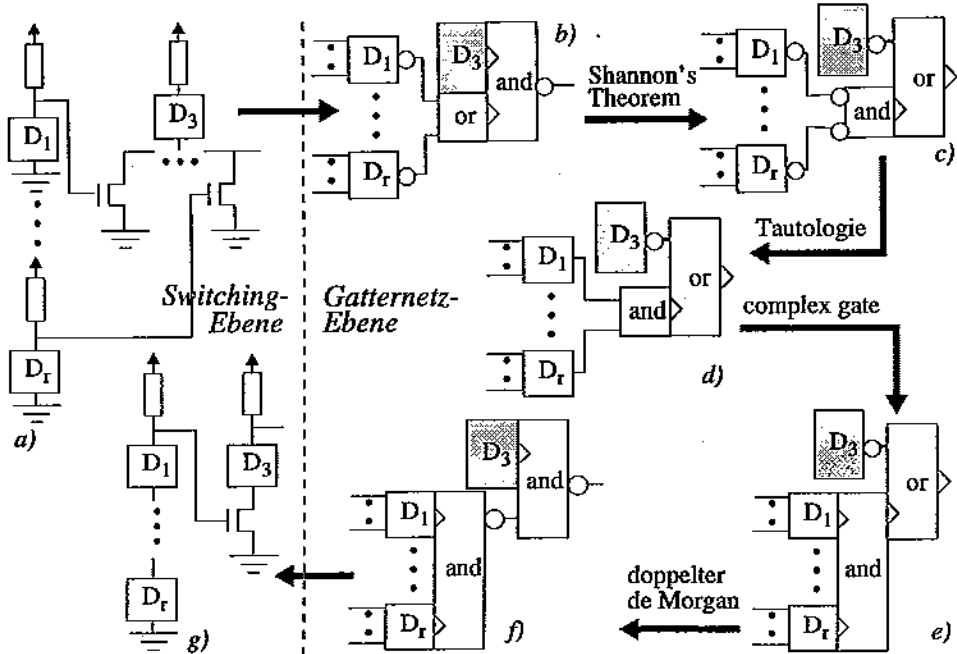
$D_1$

$D_3$

$D_r$

a)

Switching-Ebene

Gatternetz-Ebene

$D_1$

$D_3$

and

or

$D_r$

b)

Shannon's Theorem

$D_1$

$D_3$

or

and

$D_r$

c)

Tautologie

$D_1$

$D_3$

or

and

$D_r$

d)

complex gate

$D_3$

or

$D_1$

and

$D_r$

e)

doppelter de Morgan

$D_3$

and

$D_1$

and

$D_r$

f)

$D_1$

$D_3$

$D_r$

g)